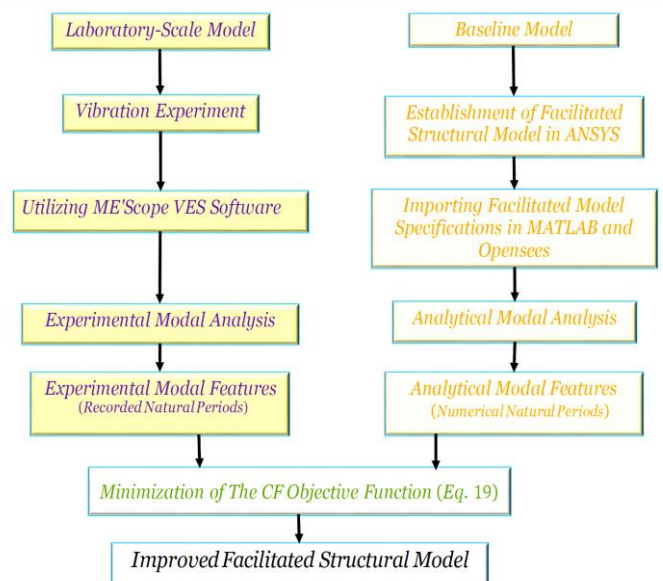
Laboratory-Scale Model

Vibration Experiment

Utilizing ME'Scope VES Software

Experimental Modal Analysis

Experimental Modal Features
(Recorded Natural Periods)

Baseline Model

Establishment of Facilitated Structural Model in ANSYS

Importing Facilitated Model Specifications in MATLAB and Opensees

Analytical Modal Analysis

Analytical Modal Features
(Numerical Natural Periods)

Minimization of The CF Objective Function (Eq. 19)

Improved Facilitated Structural Model